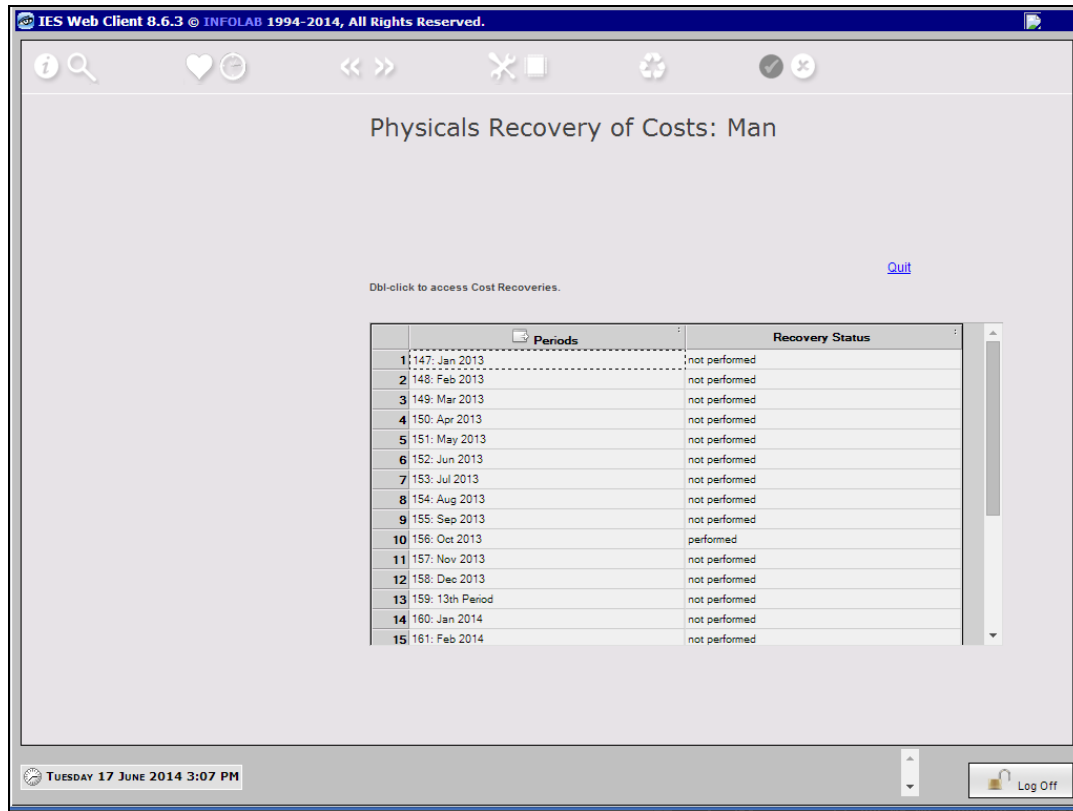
IES Web Client 8.6.3 © INFOLAB 1994-2014, All Rights Reserved.

Physicals Recovery of Costs: Man

Quit

Dbl-click to access Cost Recoveries.

| | Periods | Recovery Status |
|---|---|---|
| 1 | 147: Jan 2013 | not performed |
| 2 | 148: Feb 2013 | not performed |
| 3 | 149: Mar 2013 | not performed |
| 4 | 150: Apr 2013 | not performed |
| 5 | 151: May 2013 | not performed |
| 6 | 152: Jun 2013 | not performed |
| 7 | 153: Jul 2013 | not performed |
| 8 | 154: Aug 2013 | not performed |
| 9 | 155: Sep 2013 | not performed |
| 10 | 156: Oct 2013 | performed |
| 11 | 157: Nov 2013 | not performed |
| 12 | 158: Dec 2013 | not performed |
| 13 | 159: 13th Period | not performed |
| 14 | 160: Jan 2014 | not performed |
| 15 | 161: Feb 2014 | not performed |

Tuesday 17 June 2014 3:07 PM

Log Off